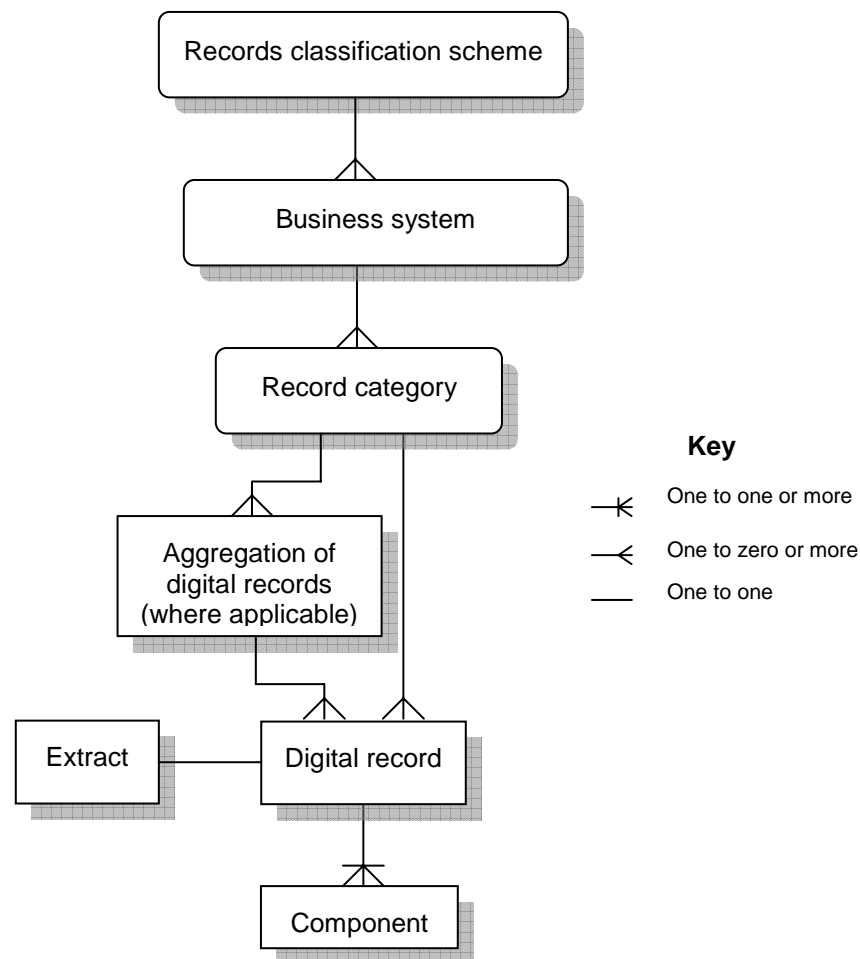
Records classification scheme

Business system

Record category

Aggregation of digital records (where applicable)

Extract

Digital record

Component

Key

One to one or more

One to zero or more

One to one